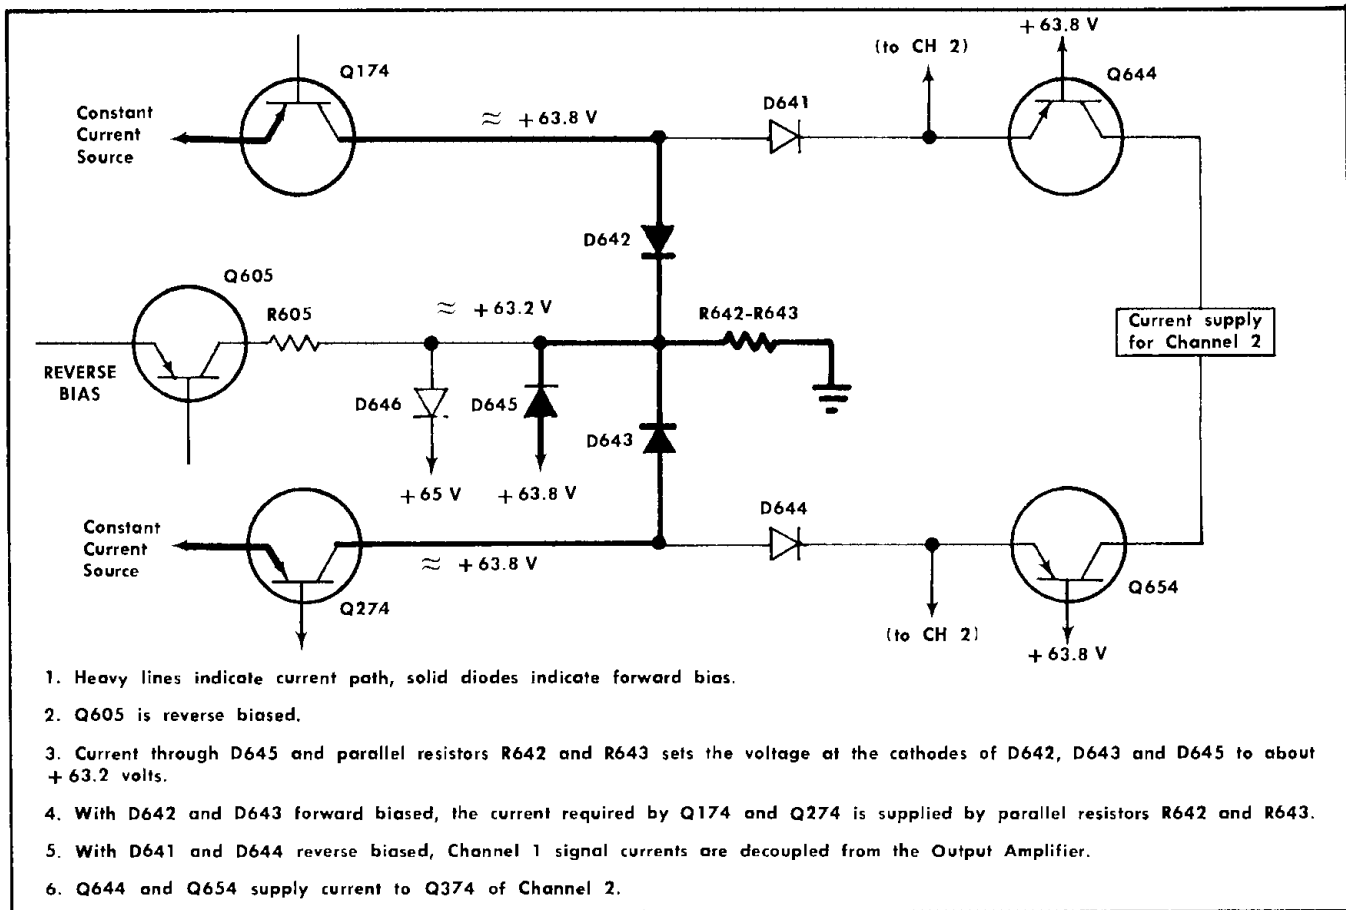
Q174

Constant Current Source

≈ +63.8 V

D641

(to CH 2)

+63.8 V

Q644

D642

Q605

R605

≈ +63.2 V

R642-R643

Current supply for Channel 2

REVERSE BIAS

D646

D645

D643

+65 V

+63.8 V

Constant Current Source

D644

≈ +63.8 V

Q274

(to CH 2)

Q654

+63.8 V

1. Heavy lines indicate current path, solid diodes indicate forward bias.

2. Q605 is reverse biased.

3. Current through D645 and parallel resistors R642 and R643 sets the voltage at the cathodes of D642, D643 and D645 to about +63.2 volts.

4. With D642 and D643 forward biased, the current required by Q174 and Q274 is supplied by parallel resistors R642 and R643.

5. With D641 and D644 reverse biased, Channel 1 signal currents are decoupled from the Output Amplifier.

6. Q644 and Q654 supply current to Q374 of Channel 2.